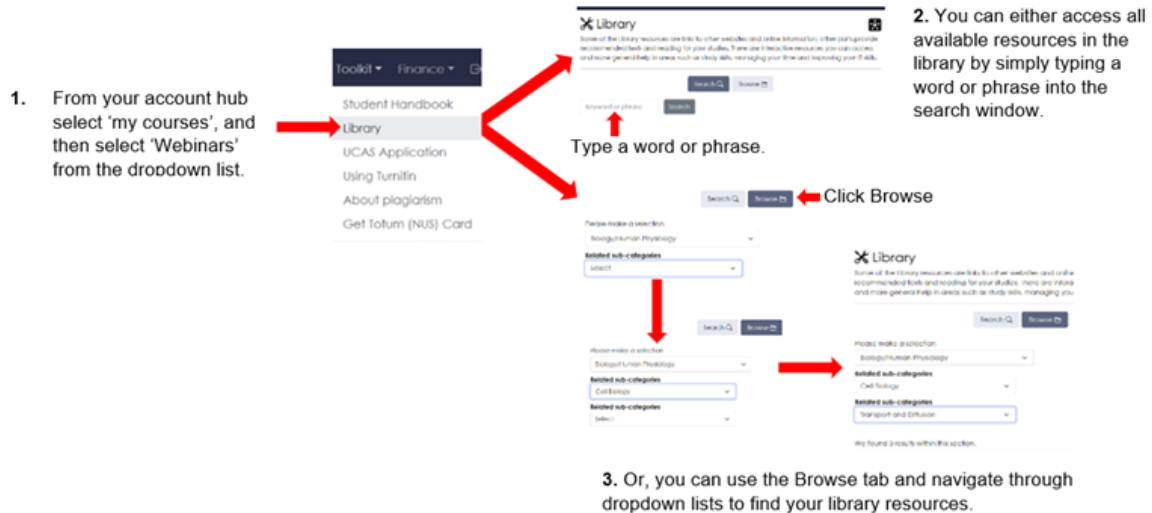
1. From your account hub select 'my courses', and then select 'Webinars' from the dropdown list.

Toolkit ▾ Finance ▾

Student Handbook

Library

UCAS Application

Using Turnitin

About plagiarism

Get Totum (NUS) Card

Library

Some of the Library resources are links to other websites and online information, other parts provide recommended texts and reading for your studies. There are interactive resources you can access and more general help in areas such as study skills, managing your time and improving your IT skills.

Search Browse

Keyword or phrase Search

Type a word or phrase.

2. You can either access all available resources in the library by simply typing a word or phrase into the search window.

Search Browse Click Browse

Please make a selection

Biology/Human Physiology

Related sub-categories

Select

Search Browse

Please make a selection

Biology/Human Physiology

Related sub-categories

Cell Biology

Related sub-categories

Select

Library

Some of the Library resources are links to other websites and online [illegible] recommended texts and reading for your studies. There are interac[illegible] and more general help in areas such as study skills, managing you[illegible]

Search Browse

Please make a selection

Biology/Human Physiology

Related sub-categories

Cell Biology

Related sub-categories

Transport and Diffusion

We found 3 results within this section.

3. Or, you can use the Browse tab and navigate through dropdown lists to find your library resources.